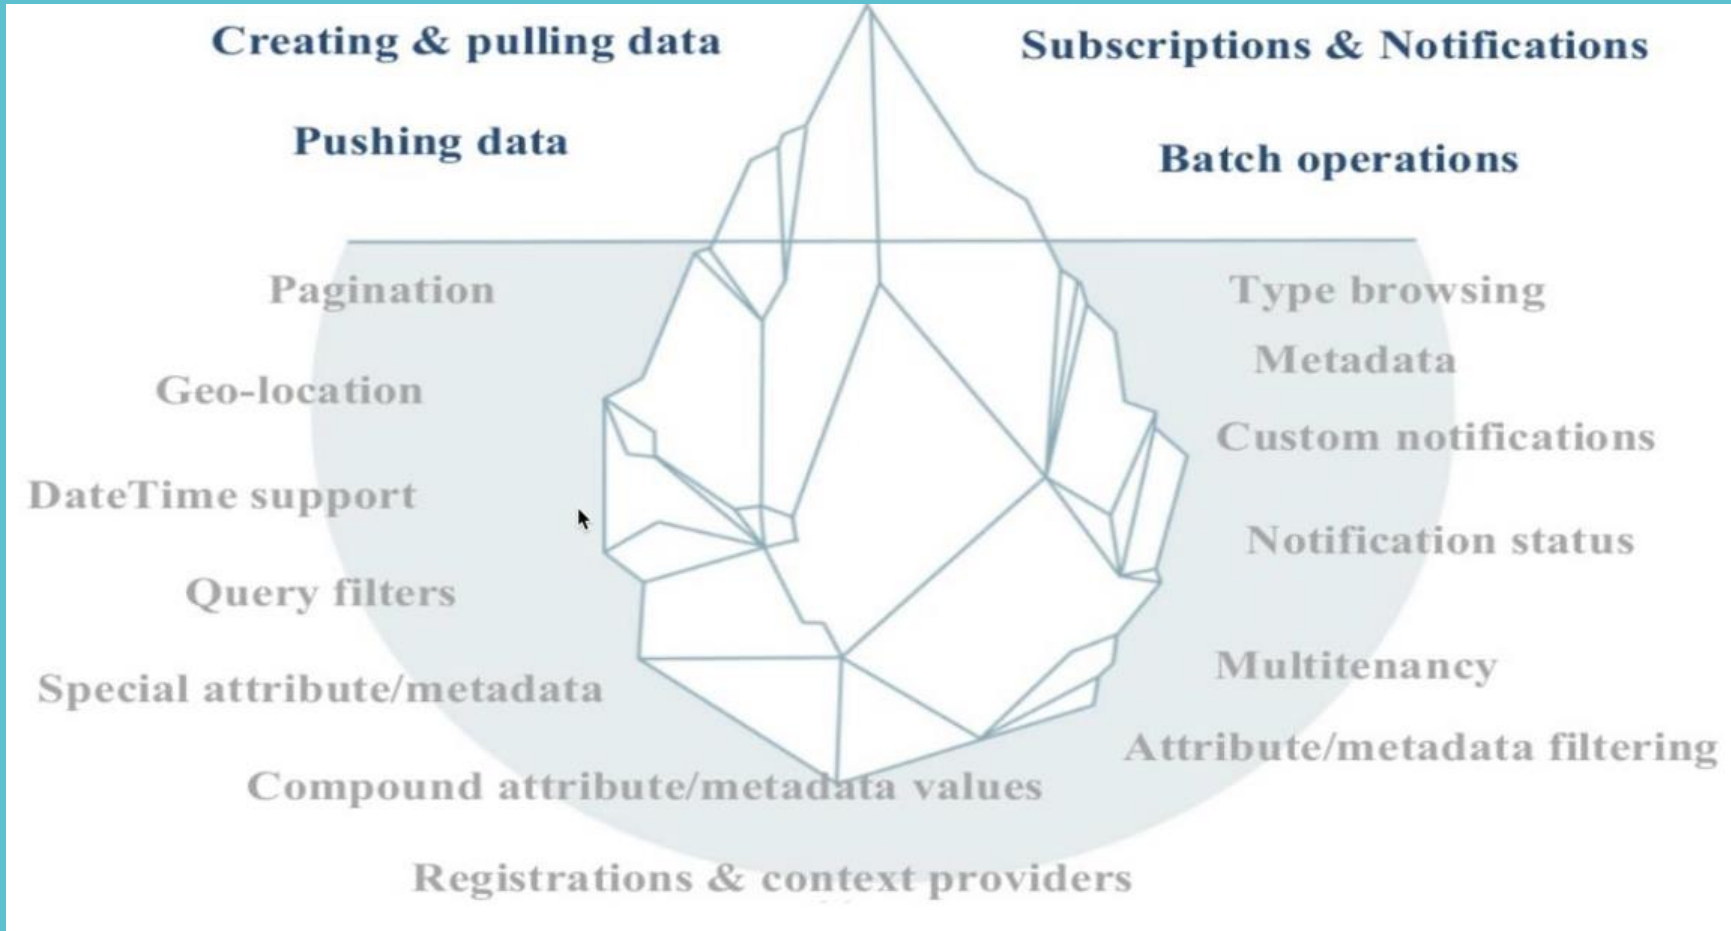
Creating & pulling data

Subscriptions & Notifications

Pushing data

Batch operations

Pagination

Type browsing

Metadata

Geo-location

Custom notifications

DateTime support

Notification status

Query filters

Special attribute/metadata

Multitenancy

Attribute/metadata filtering

Compound attribute/metadata values

Registrations & context providers